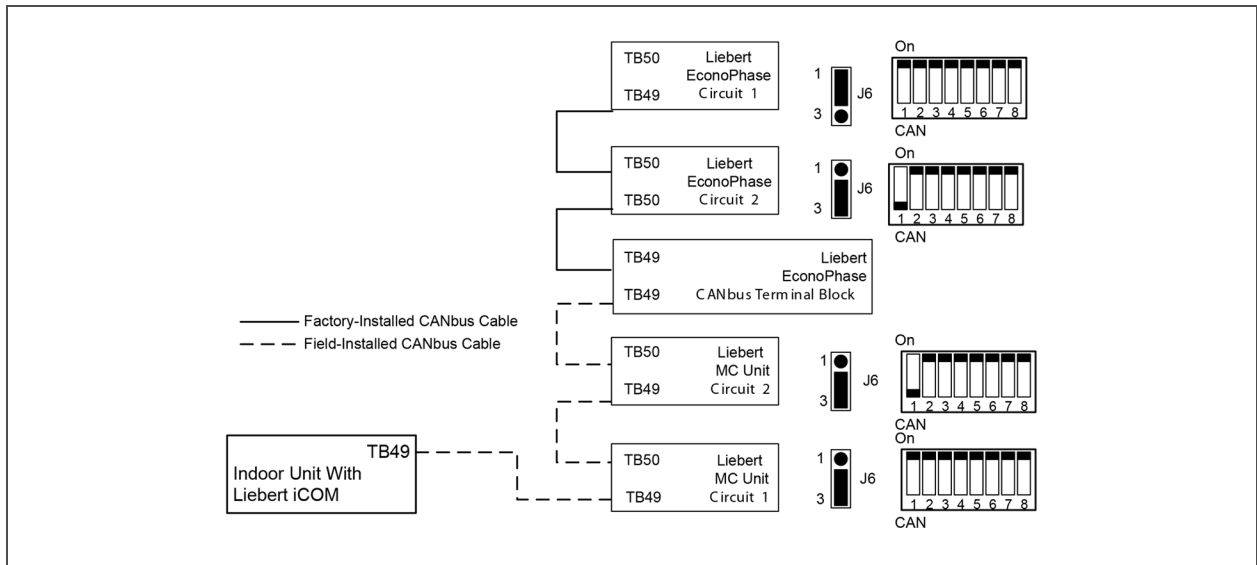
TB50 Liebert EconoPhase
TB49 Circuit 1

1
3
J6

On
1 2 3 4 5 6 7 8
CAN

TB50 Liebert EconoPhase
TB50 Circuit 2

1
3
J6

On
1 2 3 4 5 6 7 8
CAN

TB49 Liebert EconoPhase
TB49 CANbus Terminal Block

Factory-Installed CANbus Cable
Field-Installed CANbus Cable

TB50 Liebert MC Unit
TB49 Circuit 2

1
3
J6

On
1 2 3 4 5 6 7 8
CAN

TB49
Indoor Unit With Liebert iCOM

TB50 Liebert MC Unit
TB49 Circuit 1

1
3
J6

On
1 2 3 4 5 6 7 8
CAN